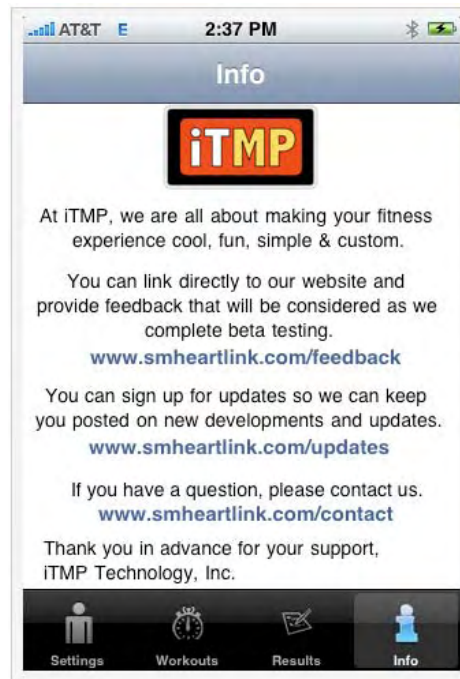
AT&T E 2:37 PM

Info

iTMP

At iTMP, we are all about making your fitness experience cool, fun, simple & custom.

You can link directly to our website and provide feedback that will be considered as we complete beta testing.
www.smheartlink.com/feedback

You can sign up for updates so we can keep you posted on new developments and updates.
www.smheartlink.com/updates

If you have a question, please contact us.
www.smheartlink.com/contact

Thank you in advance for your support,
iTMP Technology, Inc.

Settings Workouts Results Info